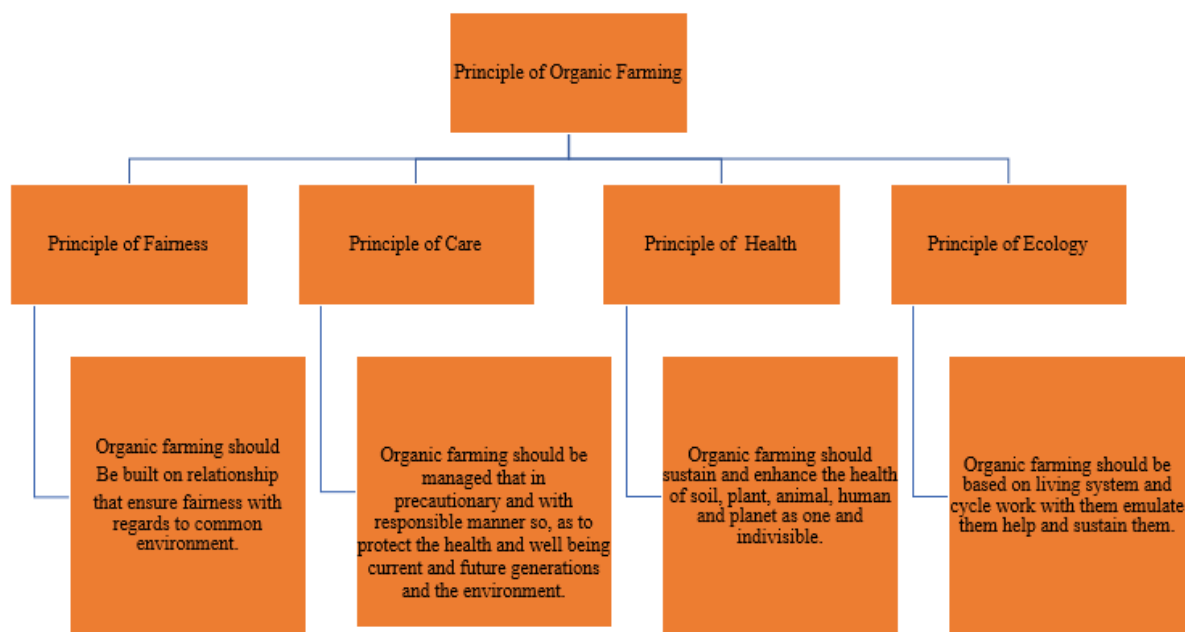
Principle of Organic Farming

Principle of Fairness

Organic farming should Be built on relationship that ensure fairness with regards to common environment.

Principle of Care

Organic farming should be managed that in precautionary and with responsible manner so, as to protect the health and well being current and future generations and the environment.

Principle of Health

Organic farming should sustain and enhance the health of soil, plant, animal, human and planet as one and indivisible.

Principle of Ecology

Organic farming should be based on living system and cycle work with them emulate them help and sustain them.